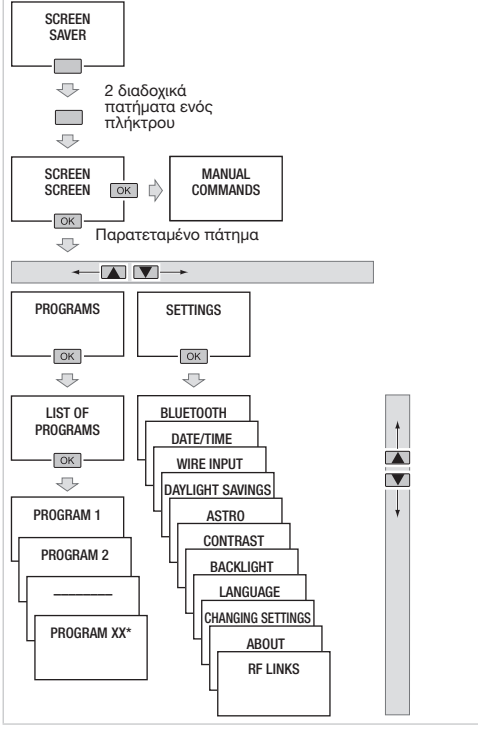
SCREEN SAVER

2 διαδοχικά πατήματα ενός πλήκτρου

SCREEN SCREEN

OK

MANUAL COMMANDS

OK

Παρατεταμένο πάτημα

PROGRAMS

OK

SETTINGS

OK

LIST OF PROGRAMS

OK

PROGRAM 1

PROGRAM 2

————

PROGRAM XX*

BLUETOOTH

DATE/TIME

WIRE INPUT

DAYLIGHT SAVINGS

ASTRO

CONTRAST

BACKLIGHT

LANGUAGE

CHANGING SETTINGS

ABOUT

RF LINKS